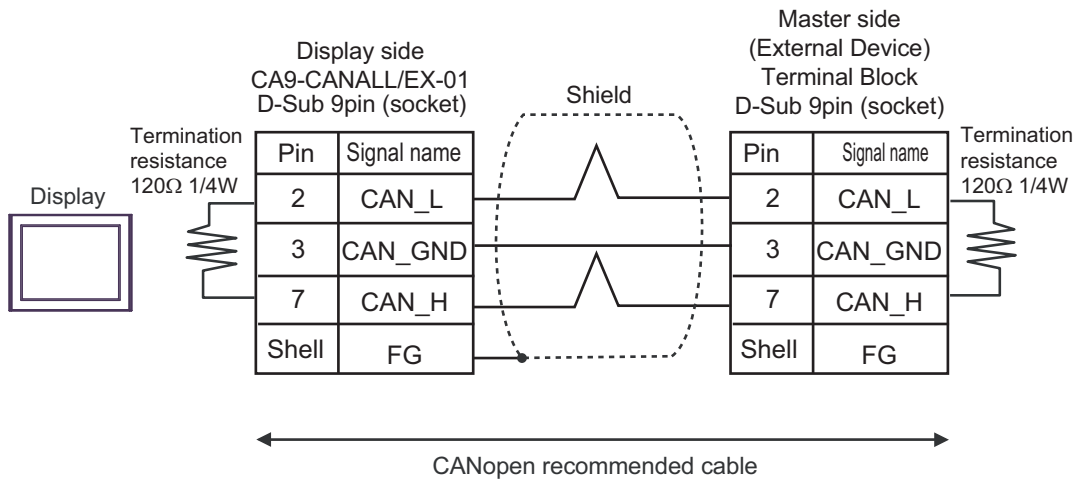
Master side
(External Device)
Terminal Block
D-Sub 9pin (socket)

Display side
CA9-CANALL/EX-01
D-Sub 9pin (socket)

Shield

Termination resistance 120Ω 1/4W

Display

| Pin | Signal name |
|---|---|
| 2 | CAN_L |
| 3 | CAN_GND |
| 7 | CAN_H |
| Shell | FG |

| Pin | Signal name |
|---|---|
| 2 | CAN_L |
| 3 | CAN_GND |
| 7 | CAN_H |
| Shell | FG |

Termination resistance 120Ω 1/4W

CANopen recommended cable